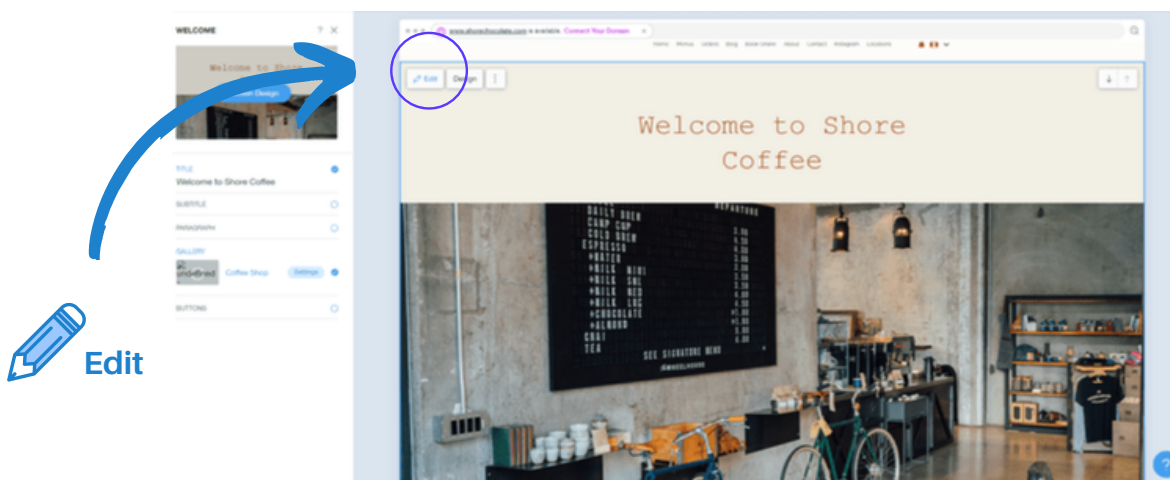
WELCOME

Welcome to Shore

Design

TITLE
Welcome to Shore Coffee

SUBTITLE

PARAGRAPH

GALLERY
Coffee Shop
Settings

BUTTONS

Edit

www.shorechocolate.com is available. Connect Your Domain

Home Menus Orders Blog Book Online About Contact Instagram Locations

Edit Design

Welcome to Shore Coffee

DAILY BREW
CAMP CUP
COLD BREW
ESPRESSO
+WATER
+MILK MINI
+MILK SML
+MILK REG
+MILK LRG
+CHOCOLATE
+ALMOND
CHAI
TEA

SEE SIGNATURE MENU